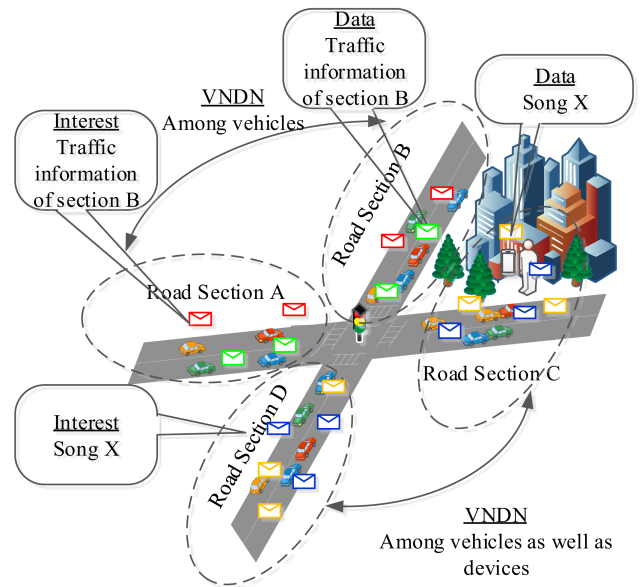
Data
Traffic information of section B

Data
Song X

VNDN
Among vehicles

Interest
Traffic information of section B

Road Section B

Road Section A

Road Section C

Interest
Song X

Road Section D

VNDN
Among vehicles as well as devices